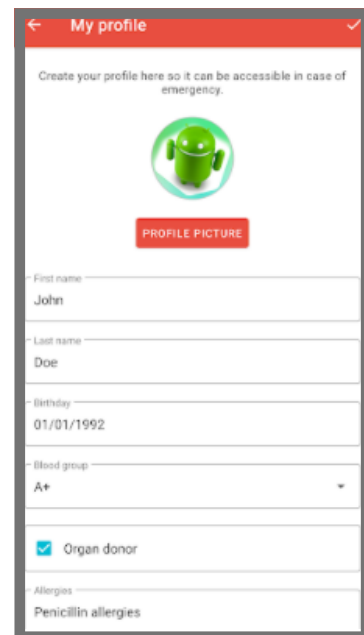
My profile

Create your profile here so it can be accessible in case of emergency.

PROFILE PICTURE

First name
John

Last name
Doe

Birthday
01/01/1992

Blood group
A+

Organ donor

Allergies
Penicillin allergies